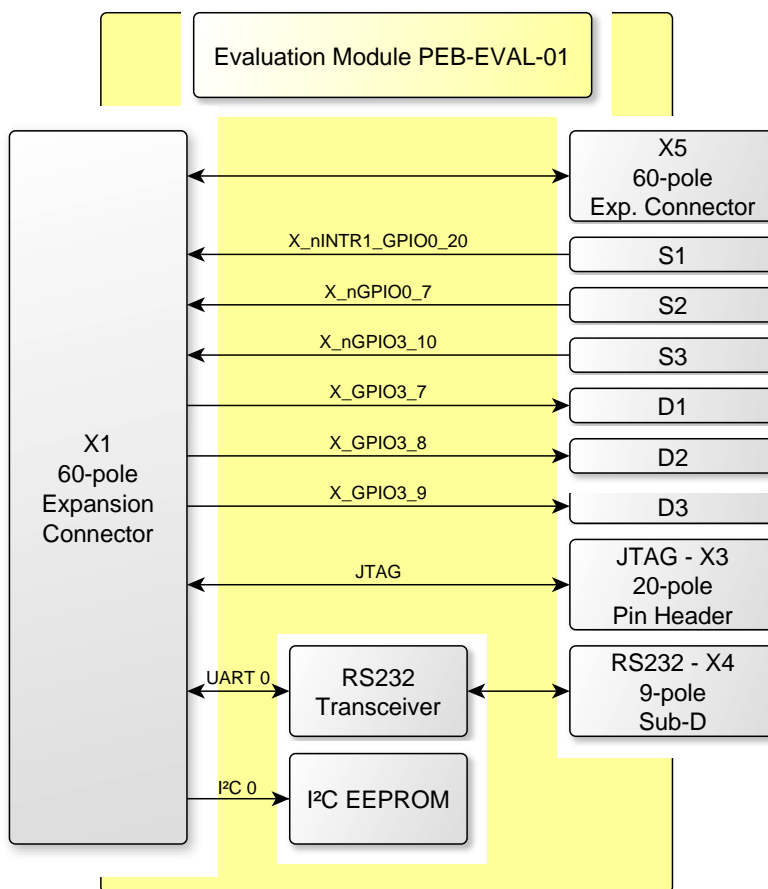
Evaluation Module PEB-EVAL-01

X1
60-pole
Expansion
Connector

X5
60-pole
Exp. Connector

X_nINTR1_GPIO0_20

S1

X_nGPIO0_7

S2

X_nGPIO3_10

S3

X_GPIO3_7

D1

X_GPIO3_8

D2

X_GPIO3_9

D3

JTAG

JTAG - X3
20-pole
Pin Header

UART 0

RS232
Transceiver

RS232 - X4
9-pole
Sub-D

I²C 0

I²C EEPROM